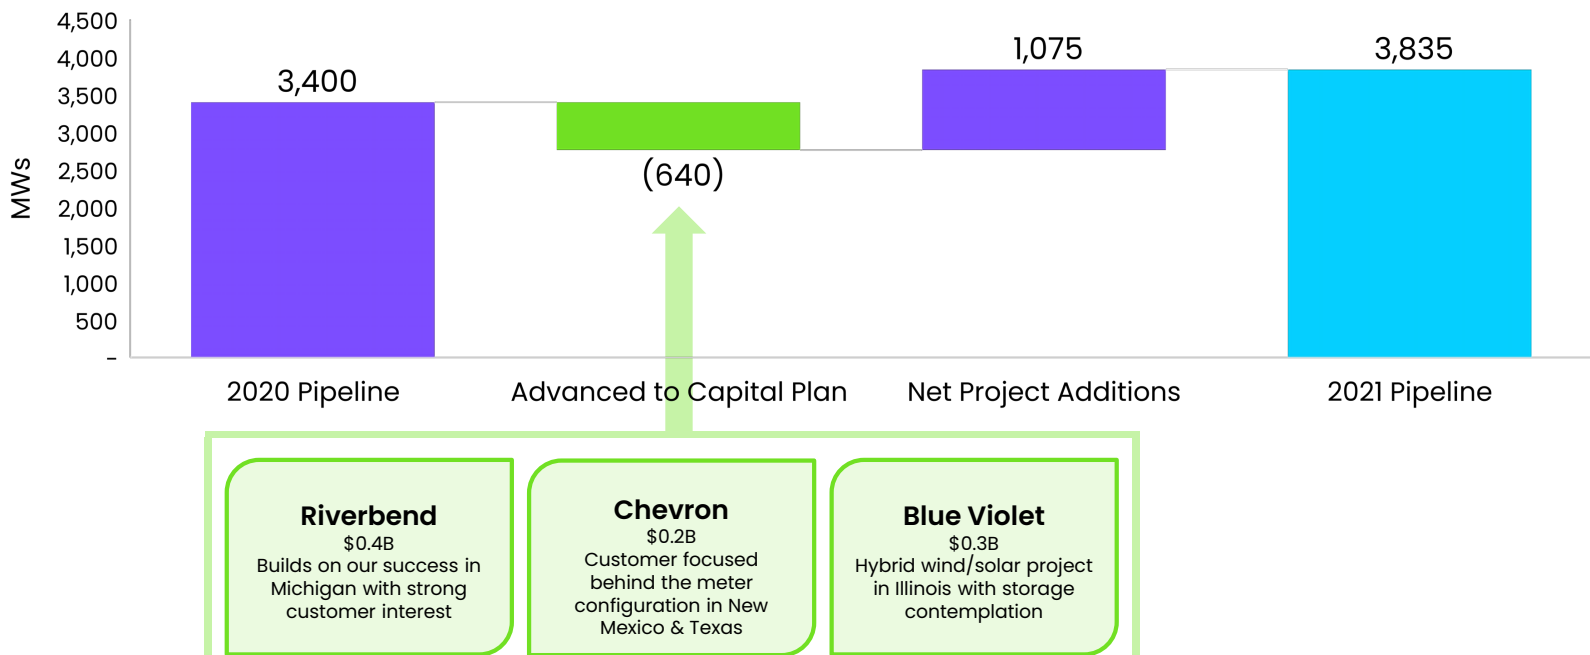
4,500
4,000
3,500
3,000
2,500
2,000
1,500
1,000
500
–

MWs

3,400
(640)
1,075
3,835

2020 Pipeline
Advanced to Capital Plan
Net Project Additions
2021 Pipeline

**Riverbend**
$0.4B
Builds on our success in Michigan with strong customer interest

**Chevron**
$0.2B
Customer focused behind the meter configuration in New Mexico & Texas

**Blue Violet**
$0.3B
Hybrid wind/solar project in Illinois with storage contemplation